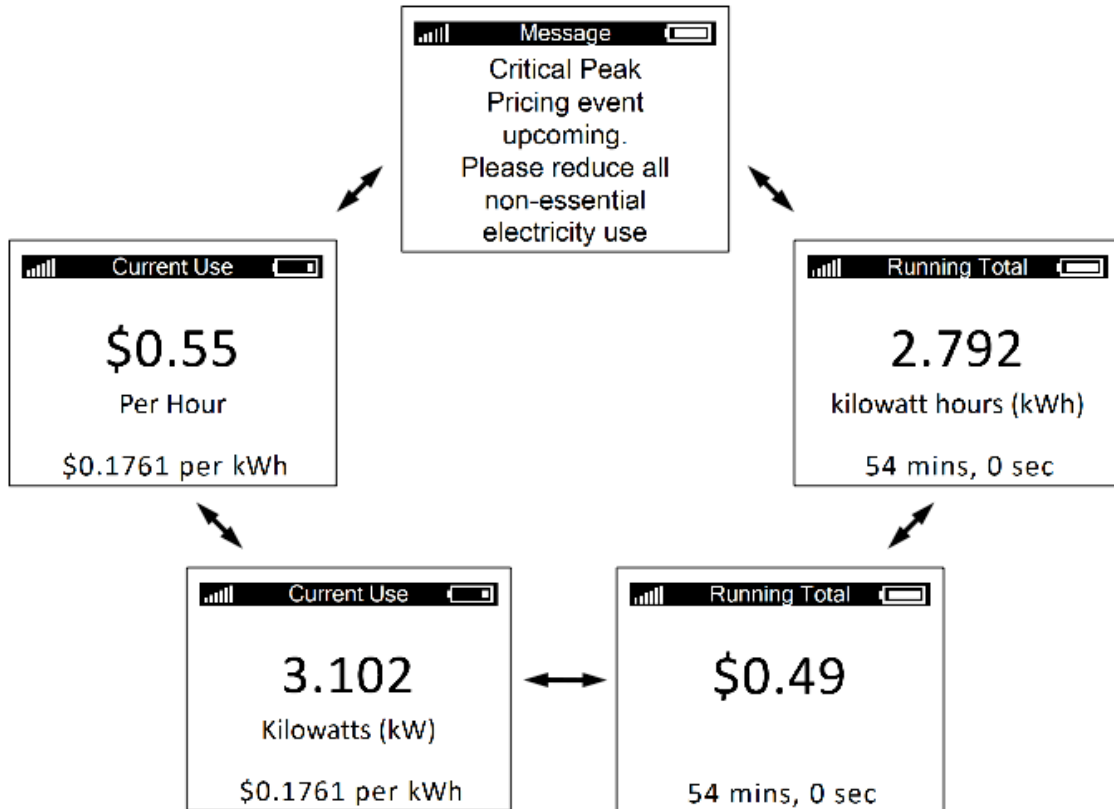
Message

Critical Peak Pricing event upcoming. Please reduce all non-essential electricity use

Current Use

\$0.55

Per Hour

\$0.1761 per kWh

Running Total

2.792

kilowatt hours (kWh)

54 mins, 0 sec

Current Use

3.102

Kilowatts (kW)

\$0.1761 per kWh

Running Total

\$0.49

54 mins, 0 sec